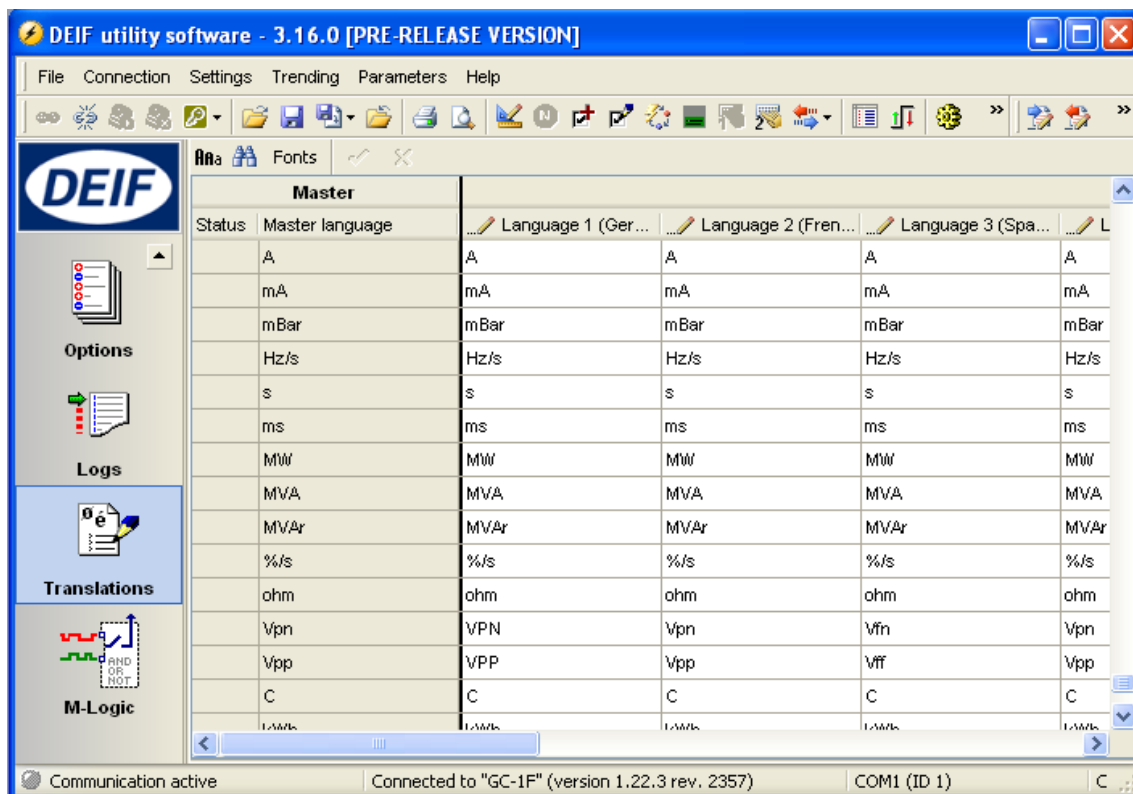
DEIF utility software - 3.16.0 [PRE-RELEASE VERSION]

File Connection Settings Trending Parameters Help

DEIF

Options

Logs

Translations

M-Logic

Fonts

| Master | | | | | |
|---|---|---|---|---|---|
| Status | Master language | Language 1 (Ger... | Language 2 (Fren... | Language 3 (Spa... | L |
| | A | A | A | A | A |
| | mA | mA | mA | mA | mA |
| | mBar | mBar | mBar | mBar | mBar |
| | Hz/s | Hz/s | Hz/s | Hz/s | Hz/s |
| | s | s | s | s | s |
| | ms | ms | ms | ms | ms |
| | MW | MW | MW | MW | MW |
| | MVA | MVA | MVA | MVA | MVA |
| | MVAr | MVAr | MVAr | MVAr | MVAr |
| | %/s | %/s | %/s | %/s | %/s |
| | ohm | ohm | ohm | ohm | ohm |
| | Vpn | VPN | Vpn | Vfn | Vpn |
| | Vpp | VPP | Vpp | Vff | Vpp |
| | C | C | C | C | C |
| | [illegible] | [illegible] | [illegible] | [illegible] | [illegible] |

Communication active | Connected to "GC-1F" (version 1.22.3 rev. 2357) | COM1 (ID 1) | C